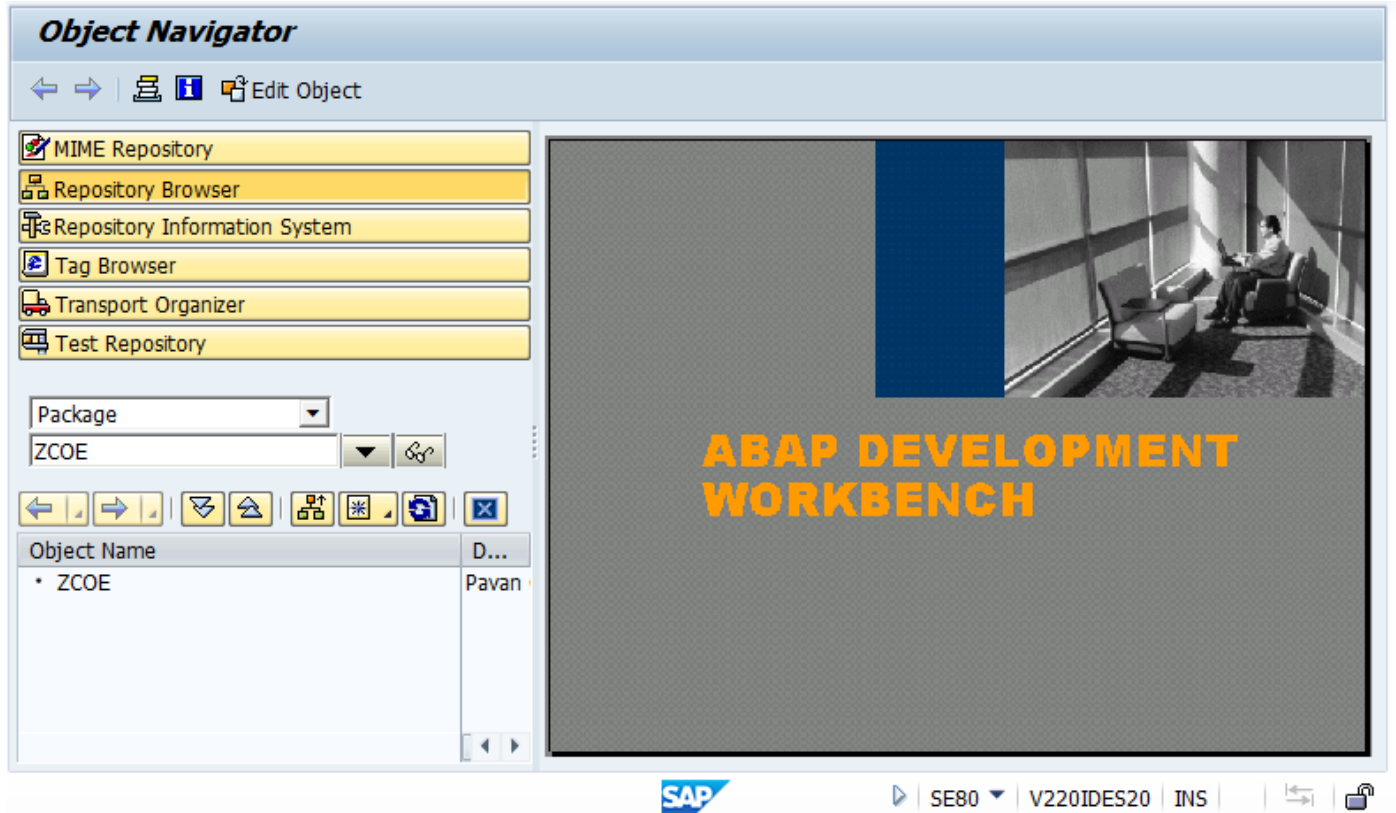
Object Navigator

Edit Object

MIME Repository
Repository Browser
Repository Information System
Tag Browser
Transport Organizer
Test Repository

Package
ZCOE

| Object Name | D... |
|---|---|
| ZCOE | Pavan |

ABAP DEVELOPMENT WORKBENCH

SAP
SE80 | V220IDES20 | INS